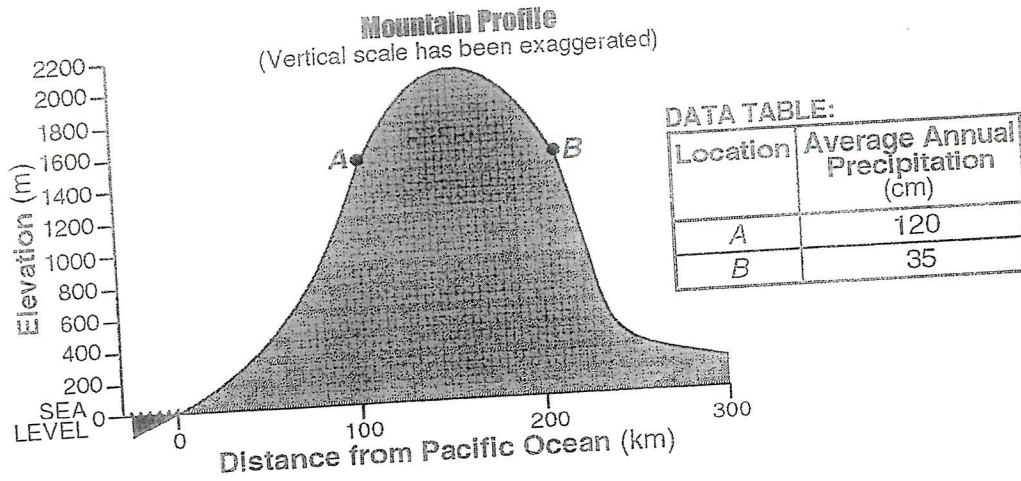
Mountain Profile
(Vertical scale has been exaggerated)

2200
2000
1800
1600
1400
1200
1000
800
600
400
200
SEA LEVEL 0

Elevation (m)

A
B

0
100
200
300
Distance from Pacific Ocean (km)

DATA TABLE:

| Location | Average Annual Precipitation (cm) |
|---|---|
| A | 120 |
| B | 35 |